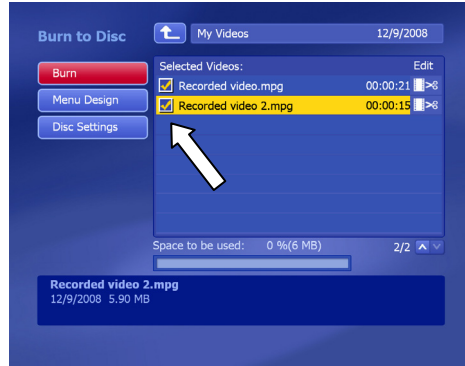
Burn to Disc

My Videos 12/9/2008

Burn

Menu Design

Disc Settings

Selected Videos: Edit

Recorded video.mpg 00:00:21

Recorded video 2.mpg 00:00:15

Space to be used: 0 %(6 MB) 2/2

Recorded video 2.mpg
12/9/2008 5.90 MB